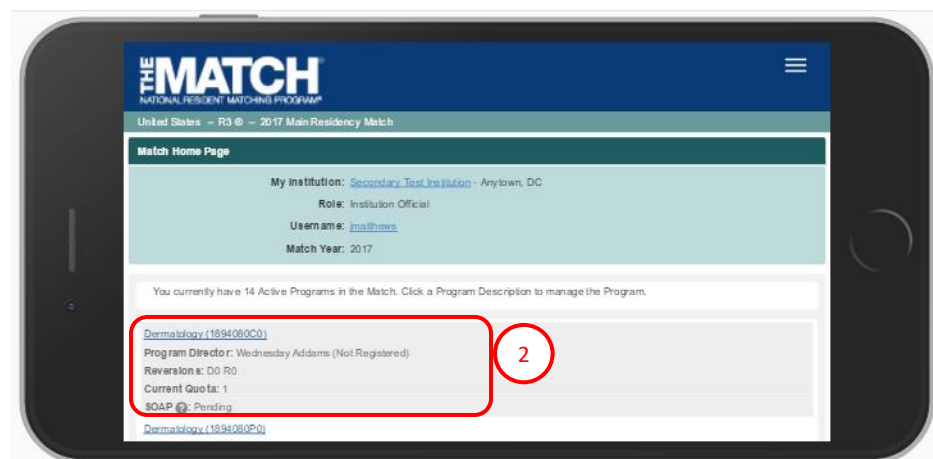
THE MATCH®
NATIONAL RESIDENT MATCHING PROGRAM®

United States – R3 ® – 2017 Main Residency Match

Match Home Page

My Institution: Secondary Test Institution - Anytown, DC
Role: Institution Official
Username: jmathews
Match Year: 2017

You currently have 14 Active Programs in the Match. Click a Program Description to manage the Program.

Dermatology (1894080C0)
Program Director: Wednesday Addams (Not Registered)
Reversions: D0 R0
Current Quota: 1
SOAP ?: Pending

2

Dermatology (1894080P0)